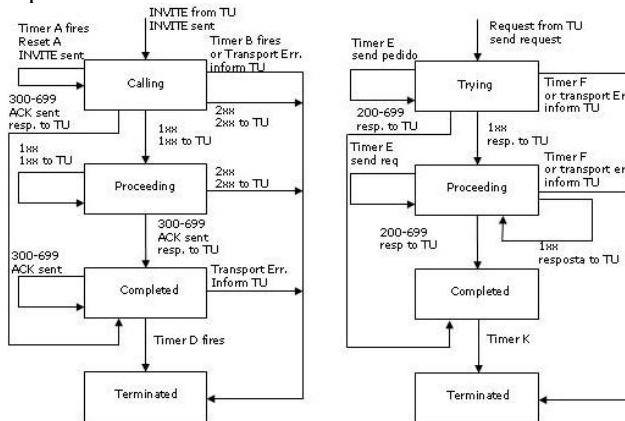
INVITE from TU
INVITE sent

Timer A fires
Reset A
INVITE sent

Timer B fires
or Transport Err.
inform TU

Calling

300-699
ACK sent
resp. to TU

2xx
2xx to TU

1xx
1xx to TU

1xx
1xx to TU

Proceeding

2xx
2xx to TU

300-699
ACK sent
resp. to TU

300-699
ACK sent

Transport Err.
Inform TU

Completed

Timer D fires

Terminated

Request from TU
send request

Timer E
send pedido

Trying

Timer F
or transport Er
inform TU

200-699
resp. to TU

1xx
resp. to TU

Timer E
send req

Timer F
or transport er
inform TU

Proceeding

200-699
resp to TU

1xx
resposta to TU

Completed

Timer K

Terminated